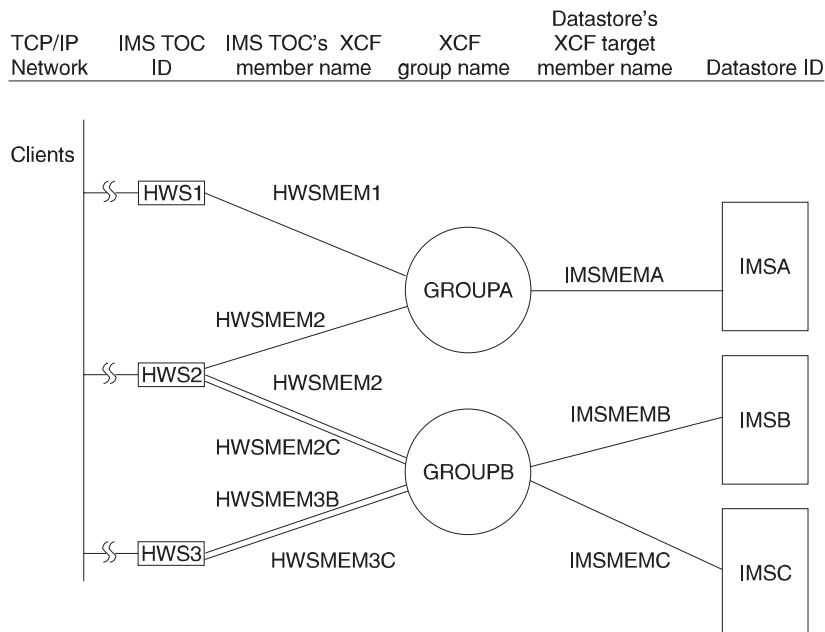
TCP/IP Network

IMS TOC ID

IMS TOC's XCF member name

XCF group name

Datastore's XCF target member name

Datastore ID

Clients

HWS1

HWSMEM1

GROUPA

IMSMEMA

IMSA

HWSMEM2

HWS2

HWSMEM2

IMSMEMB

IMSB

HWSMEM2C

GROUPB

HWSMEM3B

HWS3

HWSMEM3C

IMSMEMC

IMSC